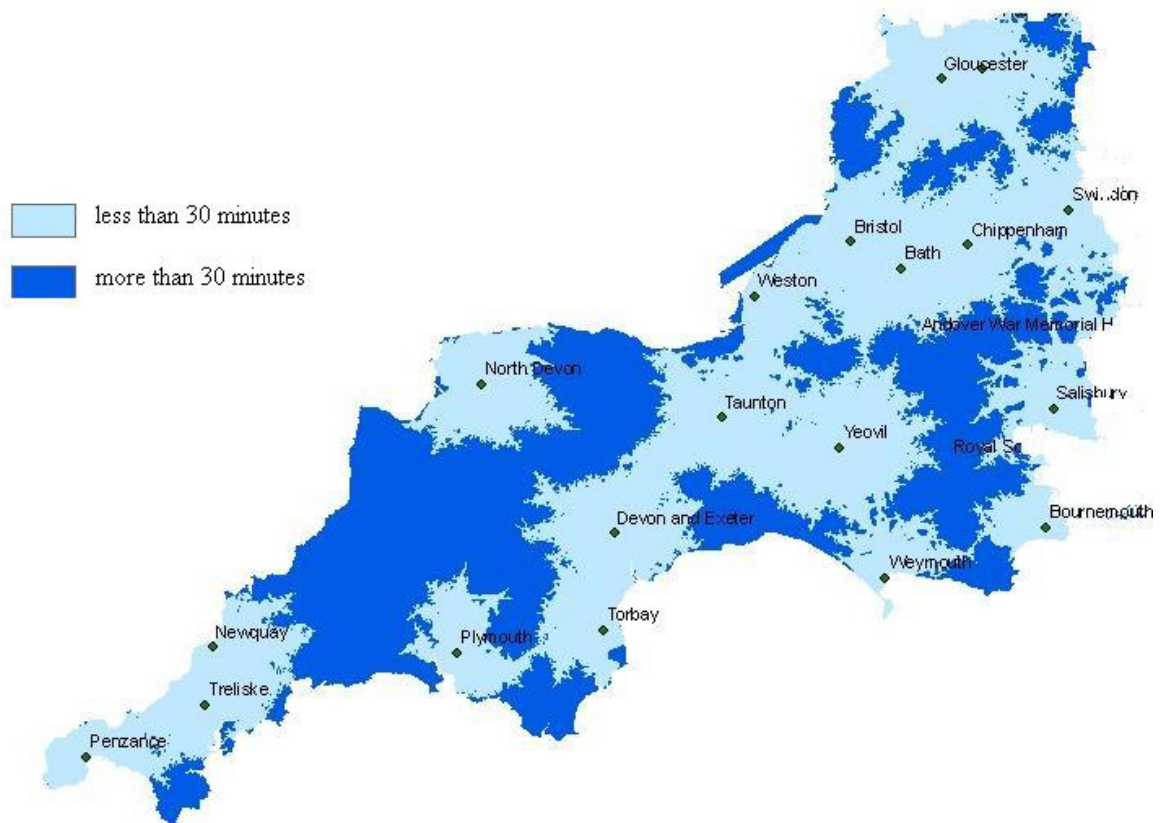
less than 30 minutes

more than 30 minutes

Gloucester

Swindon

Bristol

Chippenham

Bath

Weston

Andover War Memorial H

North Devon

Taunton

Salisbury

Yeovil

Royal Sc

Bournemouth

Devon and Exeter

Weymouth

Torbay

Newquay

Plymouth

Treliske

Penzance